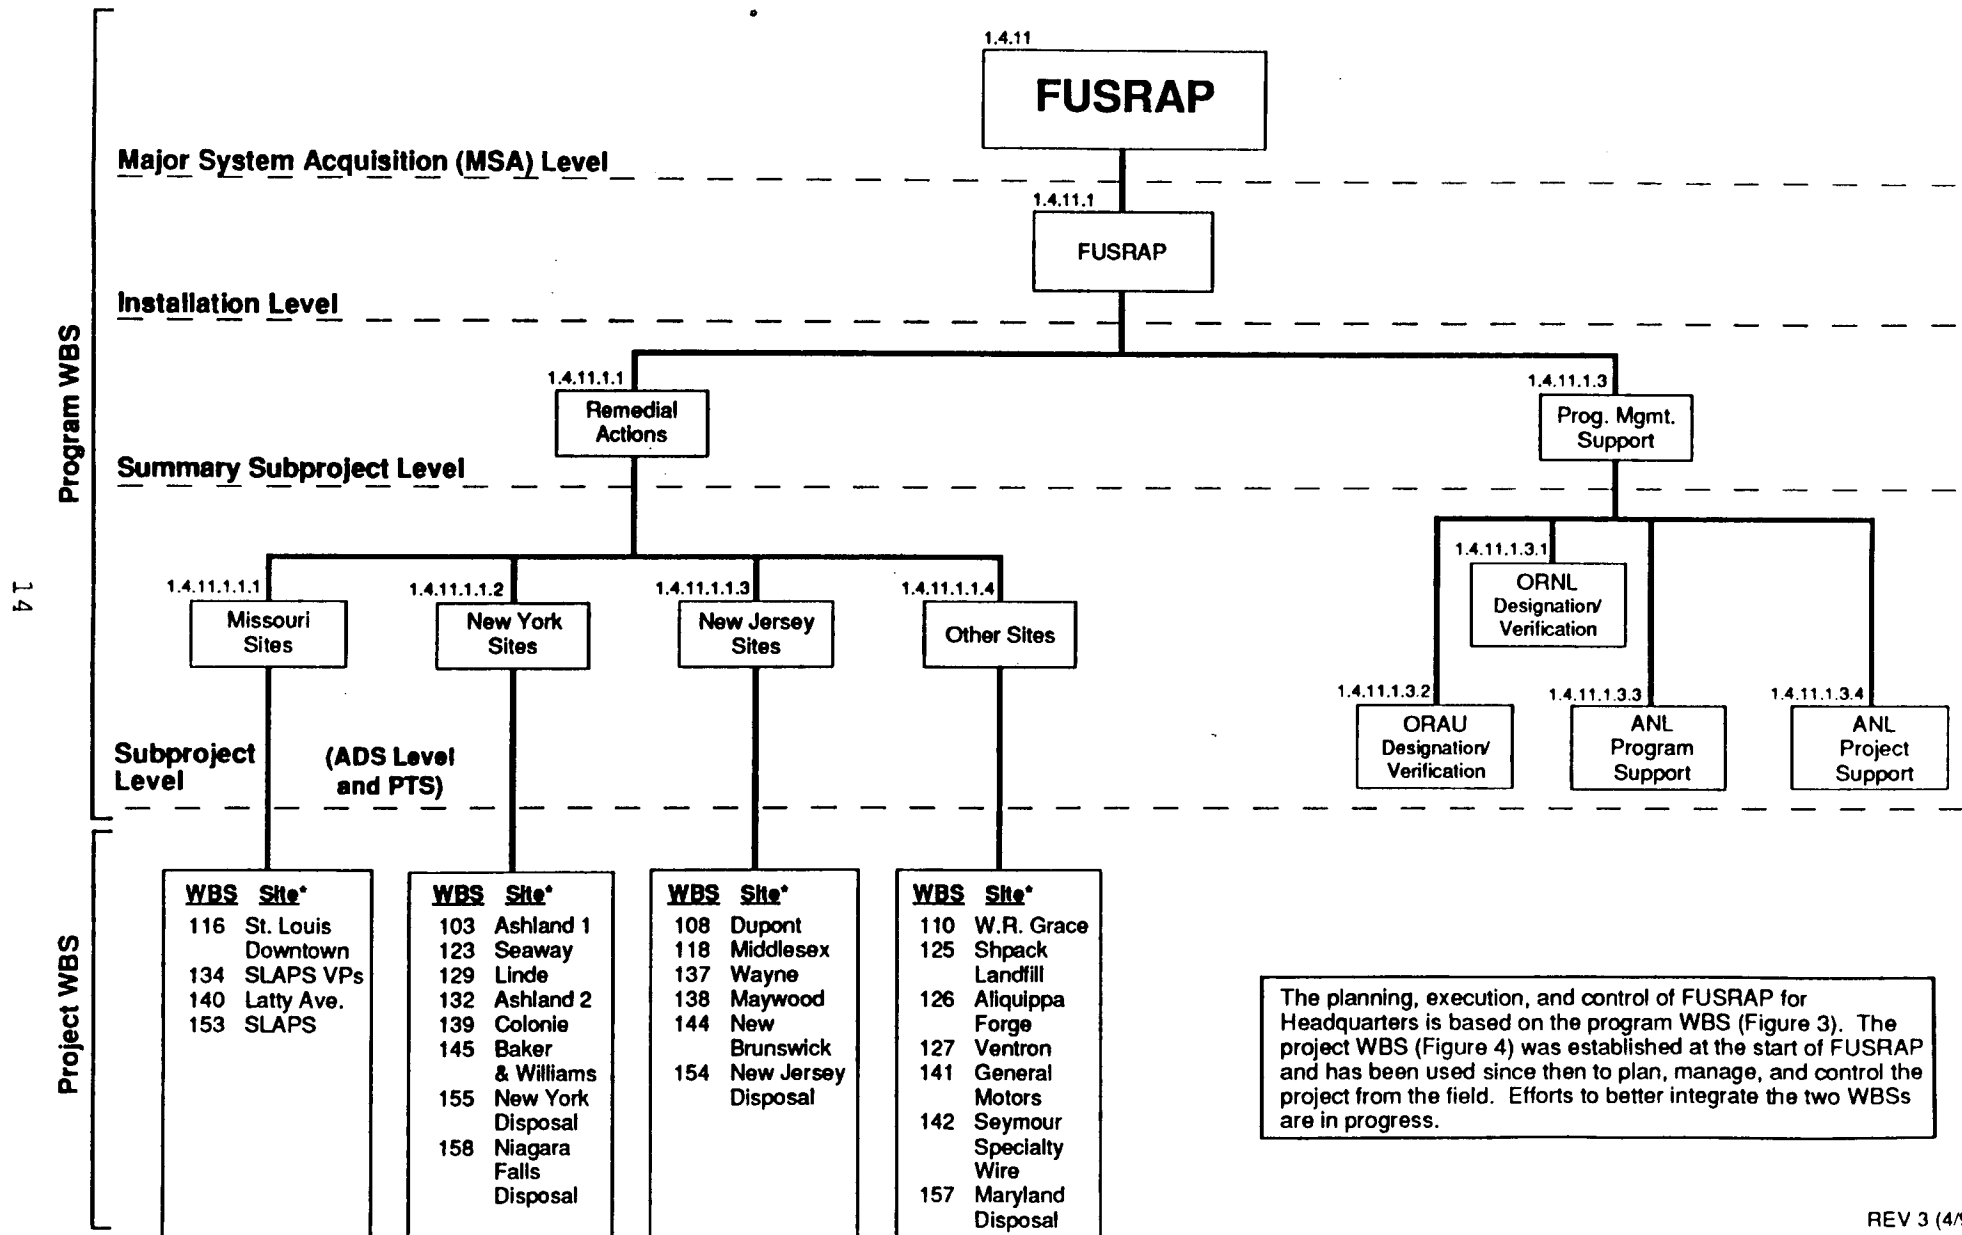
1.4.11
FUSRAP

Major System Acquisition (MSA) Level

1.4.11.1
FUSRAP

Installation Level

1.4.11.1.1
Remedial Actions

1.4.11.1.3
Prog. Mgmt. Support

Summary Subproject Level

Program WBS

14

1.4.11.1.1.1
Missouri Sites

1.4.11.1.1.2
New York Sites

1.4.11.1.1.3
New Jersey Sites

1.4.11.1.1.4
Other Sites

1.4.11.1.3.1
ORNL Designation/ Verification

1.4.11.1.3.2
ORAU Designation/ Verification

1.4.11.1.3.3
ANL Program Support

1.4.11.1.3.4
ANL Project Support

Subproject Level

(ADS Level and PTS)

Project WBS

| WBS | Site* |
|---|---|
| 116 | St. Louis Downtown |
| 134 | SLAPS VPs |
| 140 | Latty Ave. |
| 153 | SLAPS |

| WBS | Site* |
|---|---|
| 103 | Ashland 1 |
| 123 | Seaway |
| 129 | Linde |
| 132 | Ashland 2 |
| 139 | Colonie |
| 145 | Baker & Williams |
| 155 | New York Disposal |
| 158 | Niagara Falls Disposal |

| WBS | Site* |
|---|---|
| 108 | Dupont |
| 118 | Middlesex |
| 137 | Wayne |
| 138 | Maywood |
| 144 | New Brunswick |
| 154 | New Jersey Disposal |

| WBS | Site* |
|---|---|
| 110 | W.R. Grace |
| 125 | Shpack Landfill |
| 126 | Aliquippa Forge |
| 127 | Ventron |
| 141 | General Motors |
| 142 | Seymour Specialty Wire |
| 157 | Maryland Disposal |

The planning, execution, and control of FUSRAP for Headquarters is based on the program WBS (Figure 3). The project WBS (Figure 4) was established at the start of FUSRAP and has been used since then to plan, manage, and control the project from the field. Efforts to better integrate the two WBSs are in progress.

REV 3 (4/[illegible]